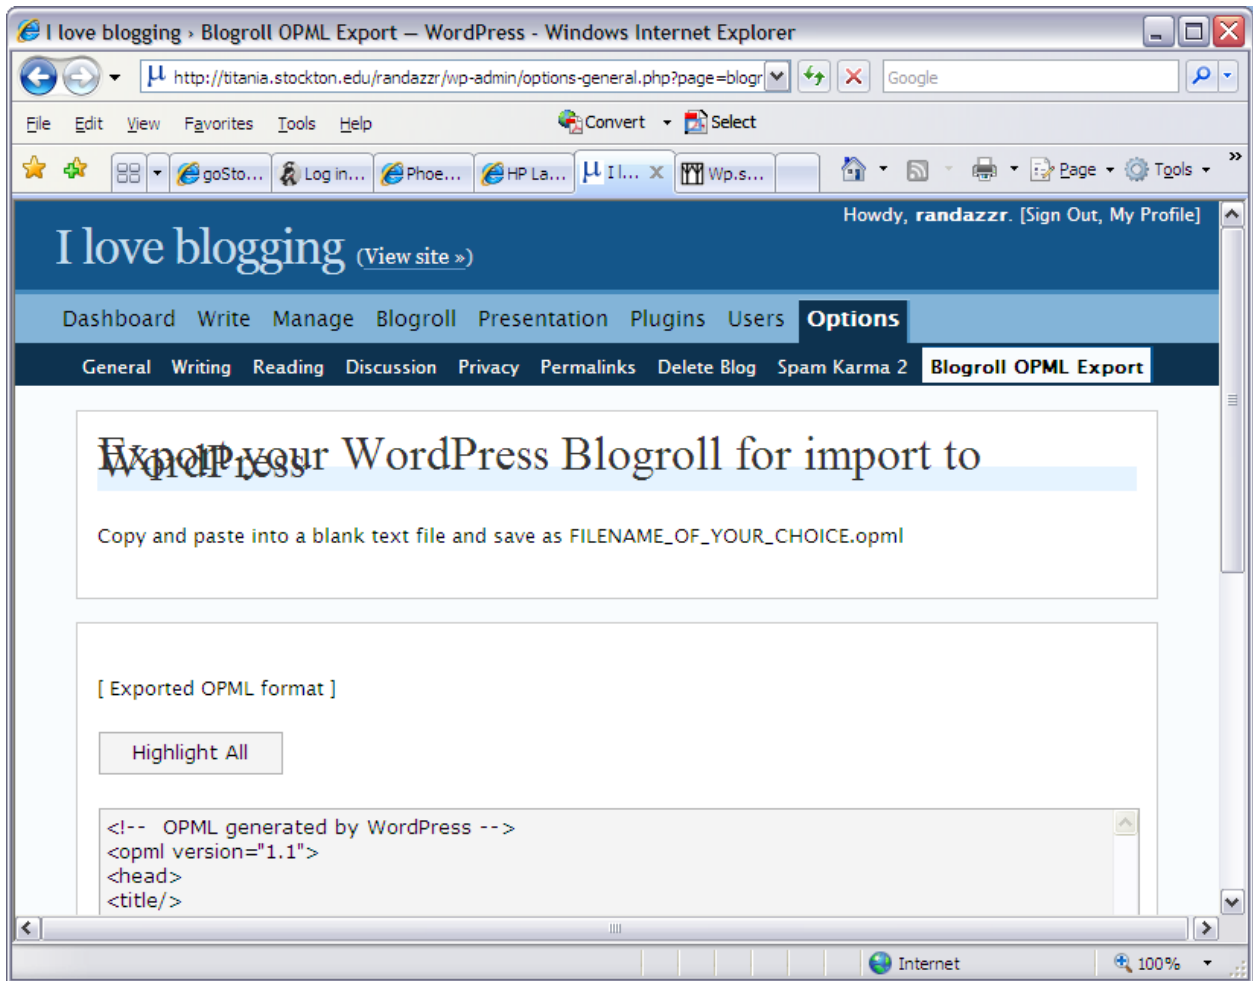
I love blogging › Blogroll OPML Export — WordPress - Windows Internet Explorer

http://titania.stockton.edu/randazzr/wp-admin/options-general.php?page=blogr

Google

File Edit View Favorites Tools Help

Convert Select

goSto... Log in... Phoe... HP La... I l... Wp.s...

Page Tools

Howdy, randazzr. [Sign Out, My Profile]

I love blogging (View site »)

Dashboard Write Manage Blogroll Presentation Plugins Users Options

General Writing Reading Discussion Privacy Permalinks Delete Blog Spam Karma 2 Blogroll OPML Export

Export your WordPress Blogroll for import to WordPress

Copy and paste into a blank text file and save as FILENAME_OF_YOUR_CHOICE.opml

[ Exported OPML format ]

Highlight All

<!-- OPML generated by WordPress -->
<opml version="1.1">
<head>
<title/>

Internet

100%